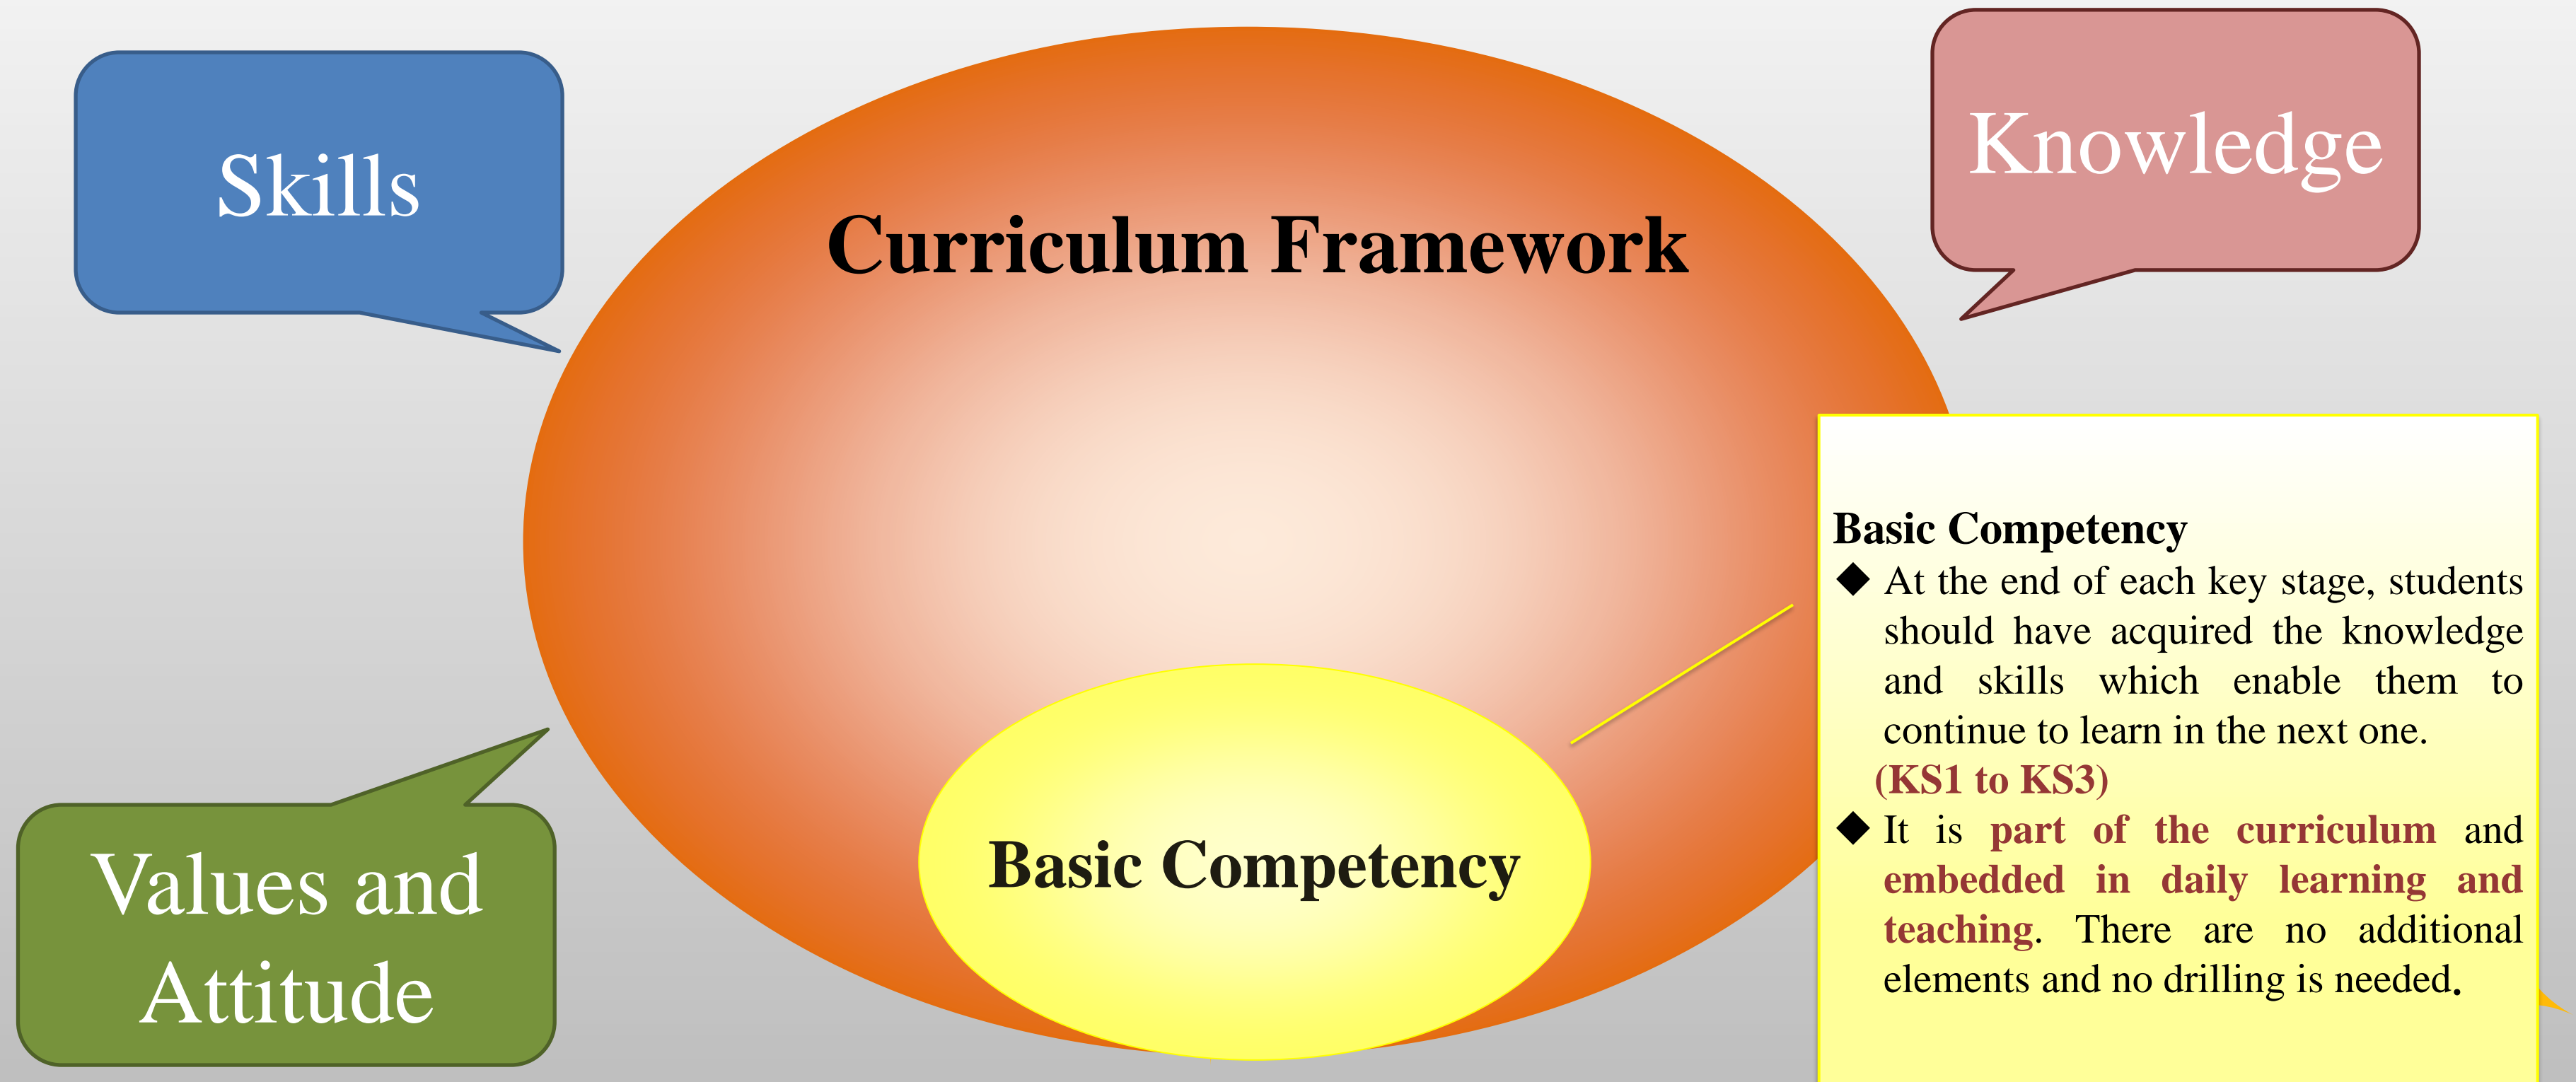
Skills

Knowledge

Curriculum Framework

Values and Attitude

Basic Competency

Basic Competency

◆ At the end of each key stage, students should have acquired the knowledge and skills which enable them to continue to learn in the next one.
(KS1 to KS3)

◆ It is part of the curriculum and embedded in daily learning and teaching. There are no additional elements and no drilling is needed.